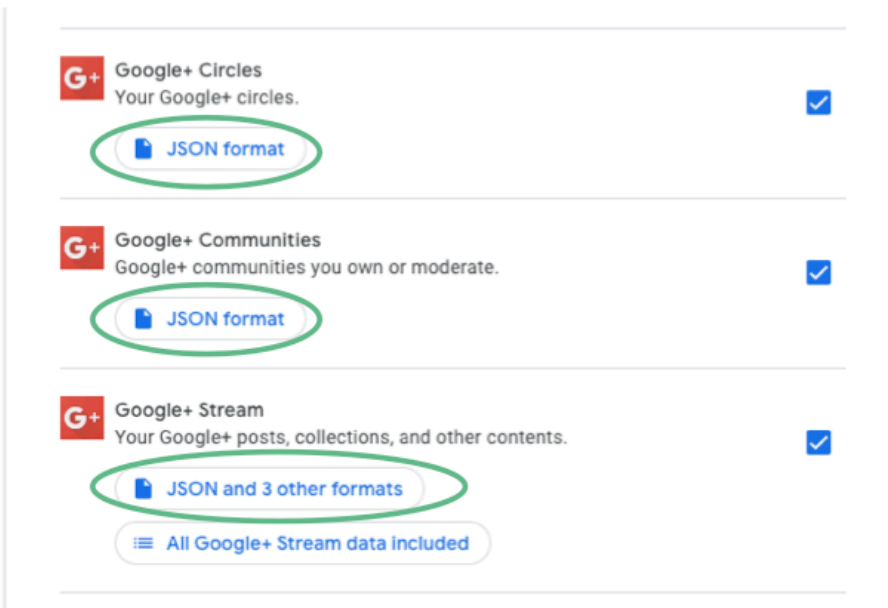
G+ Google+ Circles
Your Google+ circles.

JSON format

G+ Google+ Communities
Google+ communities you own or moderate.

JSON format

G+ Google+ Stream
Your Google+ posts, collections, and other contents.

JSON and 3 other formats

All Google+ Stream data included